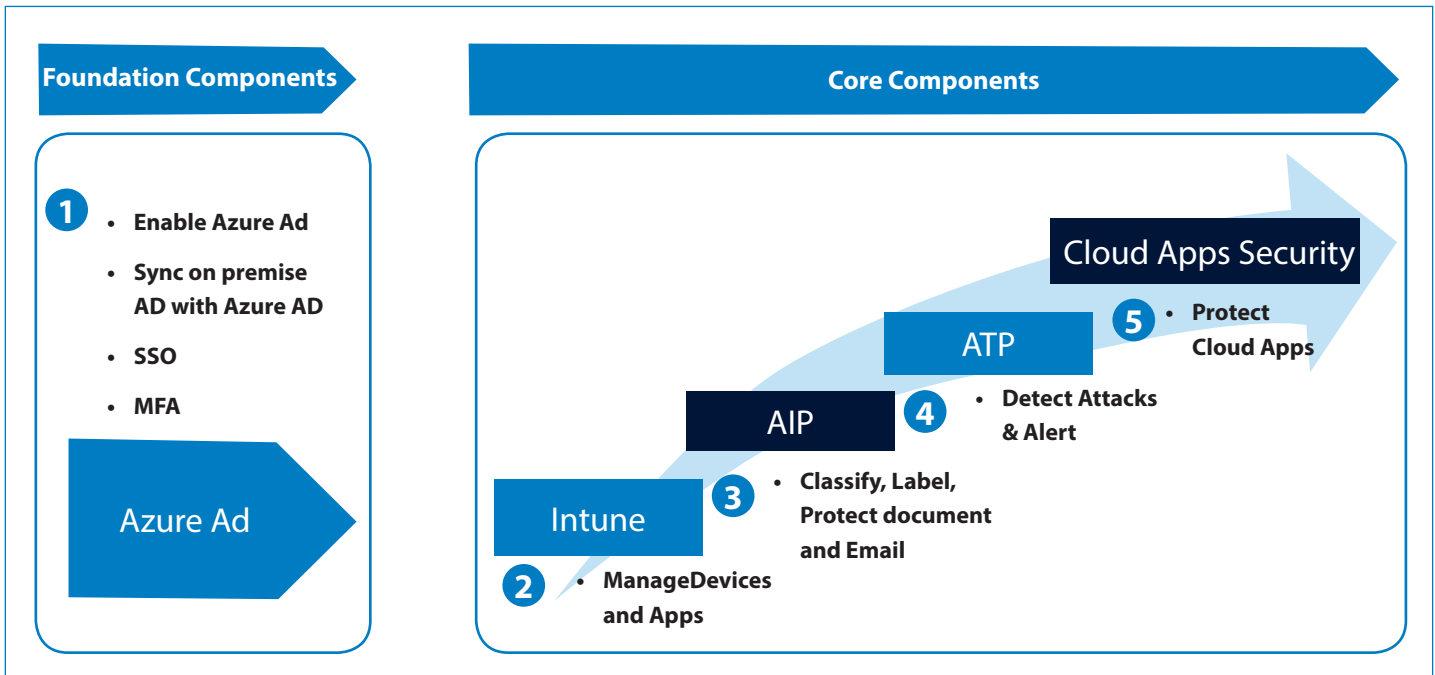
Foundation Components

1

- Enable Azure Ad
- Sync on premise AD with Azure AD
- SSO
- MFA

Azure Ad

Core Components

Cloud Apps Security

5
- Protect Cloud Apps

ATP

4
- Detect Attacks & Alert

AIP

3
- Classify, Label, Protect document and Email

Intune

2
- ManageDevices and Apps